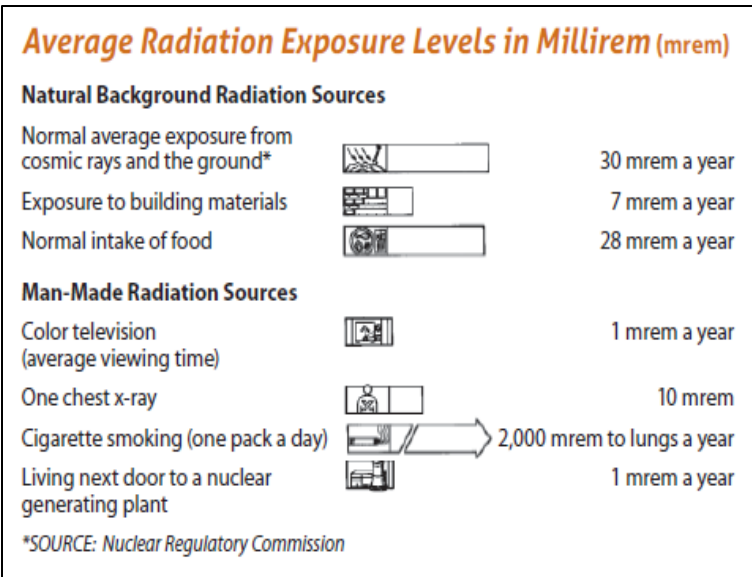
Average Radiation Exposure Levels in Millirem (mrem)

Natural Background Radiation Sources

| | |
|---|---|
| Normal average exposure from cosmic rays and the ground* | 30 mrem a year |
| Exposure to building materials | 7 mrem a year |
| Normal intake of food | 28 mrem a year |

Man-Made Radiation Sources

| | |
|---|---|
| Color television (average viewing time) | 1 mrem a year |
| One chest x-ray | 10 mrem |
| Cigarette smoking (one pack a day) | 2,000 mrem to lungs a year |
| Living next door to a nuclear generating plant | 1 mrem a year |

*SOURCE: Nuclear Regulatory Commission